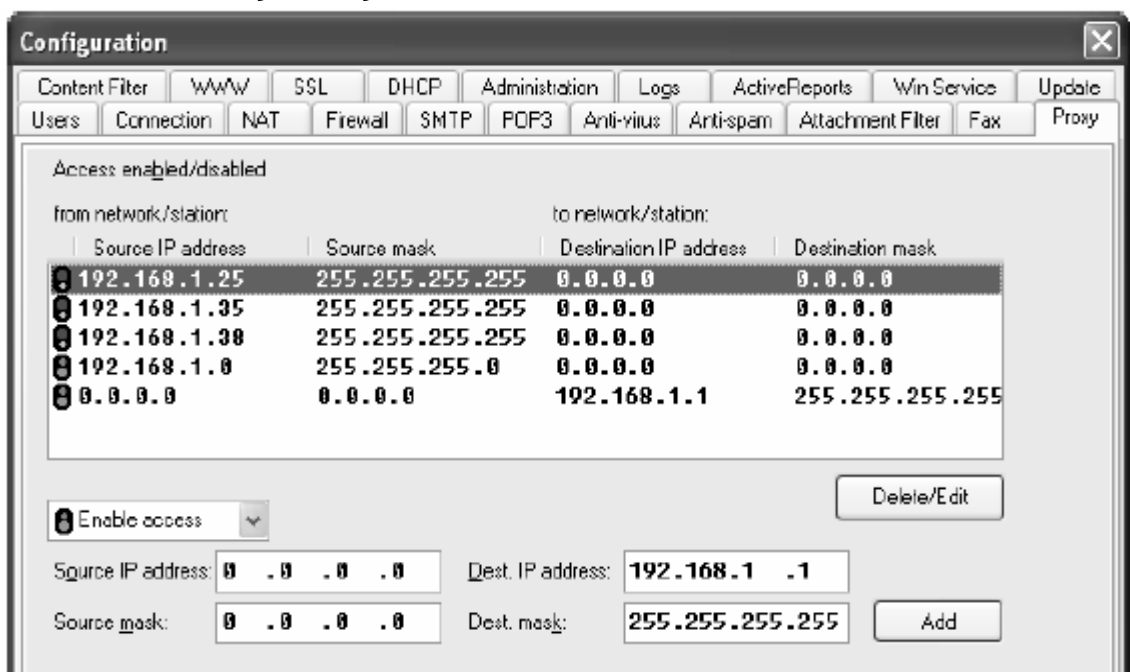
Configuration

Content Filter | WWW | SSL | DHCP | Administration | Logs | ActiveReports | Win Service | Update
Users | Connection | NAT | Firewall | SMTP | POP3 | Anti-virus | Anti-spam | Attachment Filter | Fax | Proxy

Access enabled/disabled

from network/station:

to network/station:

| Source IP address | Source mask | Destination IP address | Destination mask |
|---|---|---|---|
| 192.168.1.25 | 255.255.255.255 | 0.0.0.0 | 0.0.0.0 |
| 192.168.1.35 | 255.255.255.255 | 0.0.0.0 | 0.0.0.0 |
| 192.168.1.30 | 255.255.255.255 | 0.0.0.0 | 0.0.0.0 |
| 192.168.1.0 | 255.255.255.0 | 0.0.0.0 | 0.0.0.0 |
| 0.0.0.0 | 0.0.0.0 | 192.168.1.1 | 255.255.255.255 |

Delete/Edit

Enable access

Source IP address: 0 .0 .0 .0

Dest. IP address: 192.168.1 .1

Source mask: 0 .0 .0 .0

Dest. mask: 255.255.255.255

Add